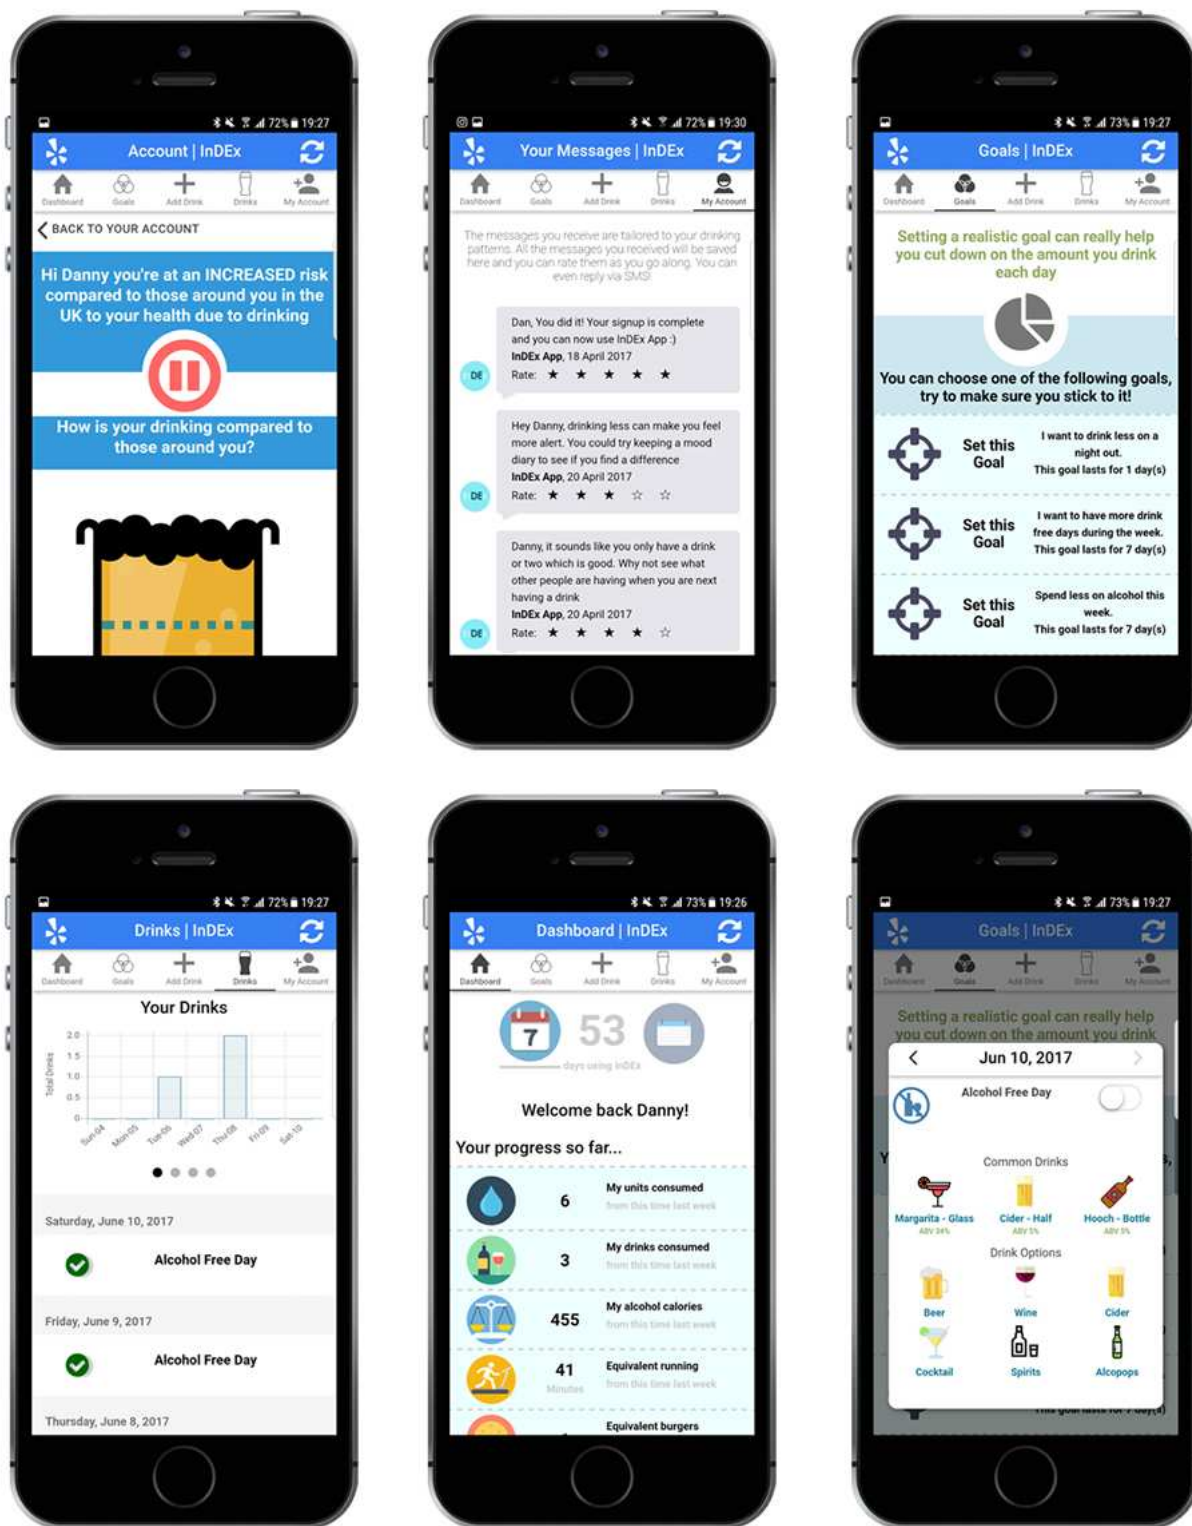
72% 19:27
Account | InDEx
Dashboard Goals Add Drink Drinks My Account
BACK TO YOUR ACCOUNT
Hi Danny you're at an INCREASED risk compared to those around you in the UK to your health due to drinking
How is your drinking compared to those around you?

72% 19:30
Your Messages | InDEx
Dashboard Goals Add Drink Drinks My Account
The messages you receive are tailored to your drinking patterns. All the messages you received will be saved here and you can rate them as you go along. You can even reply via SMS!
Dan, You did it! Your signup is complete and you can now use InDEx App :)
InDEx App, 18 April 2017
Rate: ★ ★ ★ ★ ★
DE
Hey Danny, drinking less can make you feel more alert. You could try keeping a mood diary to see if you find a difference
InDEx App, 20 April 2017
Rate: ★ ★ ★ ☆ ☆
DE
Danny, it sounds like you only have a drink or two which is good. Why not see what other people are having when you are next having a drink
InDEx App, 20 April 2017
Rate: ★ ★ ★ ★ ☆
DE

73% 19:27
Goals | InDEx
Dashboard Goals Add Drink Drinks My Account
Setting a realistic goal can really help you cut down on the amount you drink each day
You can choose one of the following goals, try to make sure you stick to it!
Set this Goal
I want to drink less on a night out.
This goal lasts for 1 day(s)
Set this Goal
I want to have more drink free days during the week.
This goal lasts for 7 day(s)
Set this Goal
Spend less on alcohol this week.
This goal lasts for 7 day(s)

72% 19:27
Drinks | InDEx
Dashboard Goals Add Drink Drinks My Account
Your Drinks
2.0
1.5
1.0
0.5
0
Total Drinks
Sun 04 Mon 05 Tue 06 Wed 07 Thu 08 Fri 09 Sat 10
Saturday, June 10, 2017
Alcohol Free Day
Friday, June 9, 2017
Alcohol Free Day
Thursday, June 8, 2017

73% 19:26
Dashboard | InDEx
Dashboard Goals Add Drink Drinks My Account
7
53
days using InDEx
Welcome back Danny!
Your progress so far...
6 My units consumed
from this time last week
3 My drinks consumed
from this time last week
455 My alcohol calories
from this time last week
41 Minutes Equivalent running
from this time last week
Equivalent burgers

73% 19:27
Goals | InDEx
Dashboard Goals Add Drink Drinks My Account
Setting a realistic goal can really help you cut down on the amount you drink
Jun 10, 2017
Alcohol Free Day
Common Drinks
Margarita - Glass ABV 34%
Cider - Half ABV 5%
Hooch - Bottle ABV 5%
Drink Options
Beer
Wine
Cider
Cocktail
Spirits
Alcopops
This goal lasts for 7 day(s)